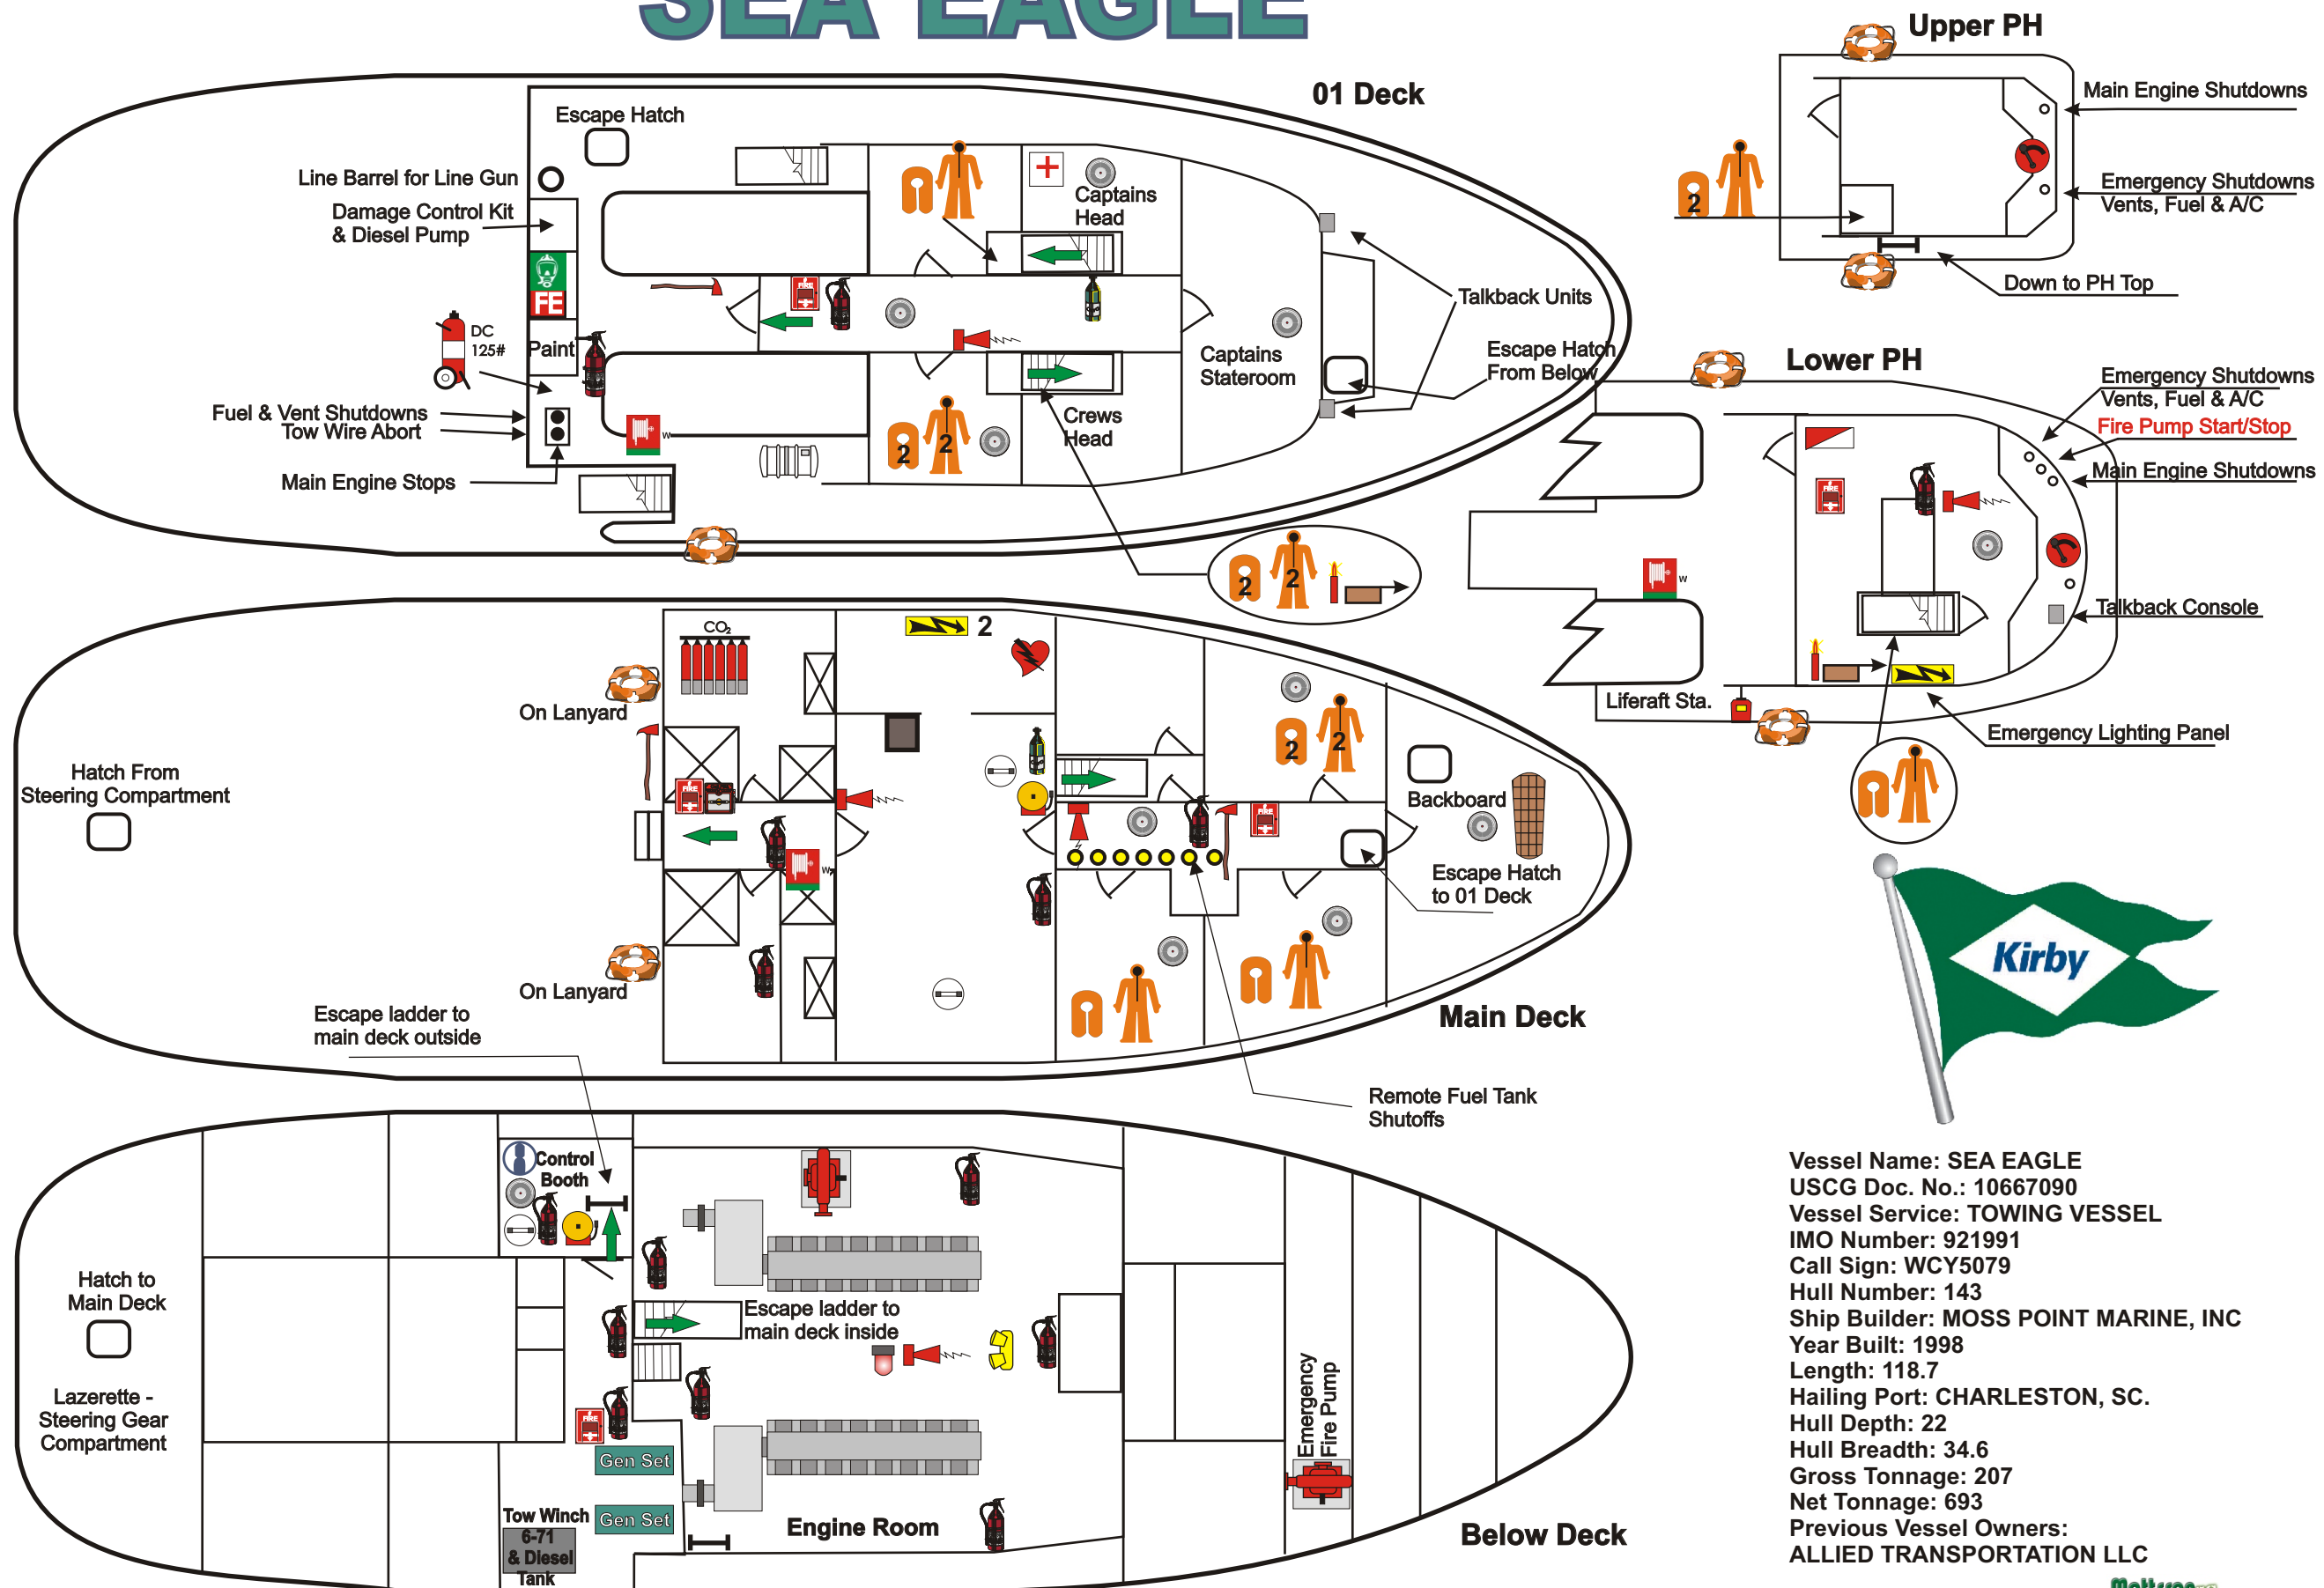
SEA EAGLE

01 Deck

Escape Hatch

Line Barrel for Line Gun

Damage Control Kit & Diesel Pump

FE

DC 125#

Paint

Fuel & Vent Shutdowns

Tow Wire Abort

Main Engine Stops

Captains Head

Talkback Units

Escape Hatch From Below

Captains Stateroom

Crews Head

2

2

2

Upper PH

Main Engine Shutdowns

Emergency Shutdowns Vents, Fuel & A/C

2

Down to PH Top

Lower PH

Emergency Shutdowns Vents, Fuel & A/C

Fire Pump Start/Stop

Main Engine Shutdowns

Talkback Console

Liferaft Sta.

Emergency Lighting Panel

$CO_2$

2

On Lanyard

Hatch From Steering Compartment

On Lanyard

Escape ladder to main deck outside

2

Backboard

Escape Hatch to 01 Deck

Main Deck

Remote Fuel Tank Shutoffs

Kirby

Control Booth

Hatch to Main Deck

Lazerette - Steering Gear Compartment

Escape ladder to main deck inside

Gen Set

Tow Winch

6-71 & Diesel Tank

Gen Set

Engine Room

Emergency Fire Pump

Below Deck

Vessel Name: SEA EAGLE
USCG Doc. No.: 10667090
Vessel Service: TOWING VESSEL
IMO Number: 921991
Call Sign: WCY5079
Hull Number: 143
Ship Builder: MOSS POINT MARINE, INC
Year Built: 1998
Length: 118.7
Hailing Port: CHARLESTON, SC.
Hull Depth: 22
Hull Breadth: 34.6
Gross Tonnage: 207
Net Tonnage: 693
Previous Vessel Owners:
ALLIED TRANSPORTATION LLC